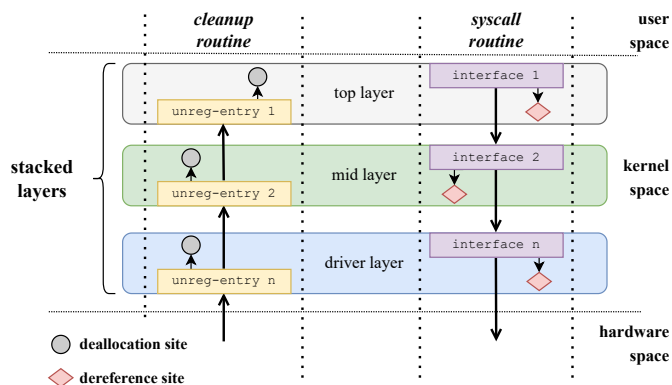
cleanup routine

syscall routine

user space

interface 1

top layer

unreg-entry 1

stacked layers

interface 2

mid layer

kernel space

unreg-entry 2

interface n

driver layer

unreg-entry n

hardware space

deallocation site

dereference site